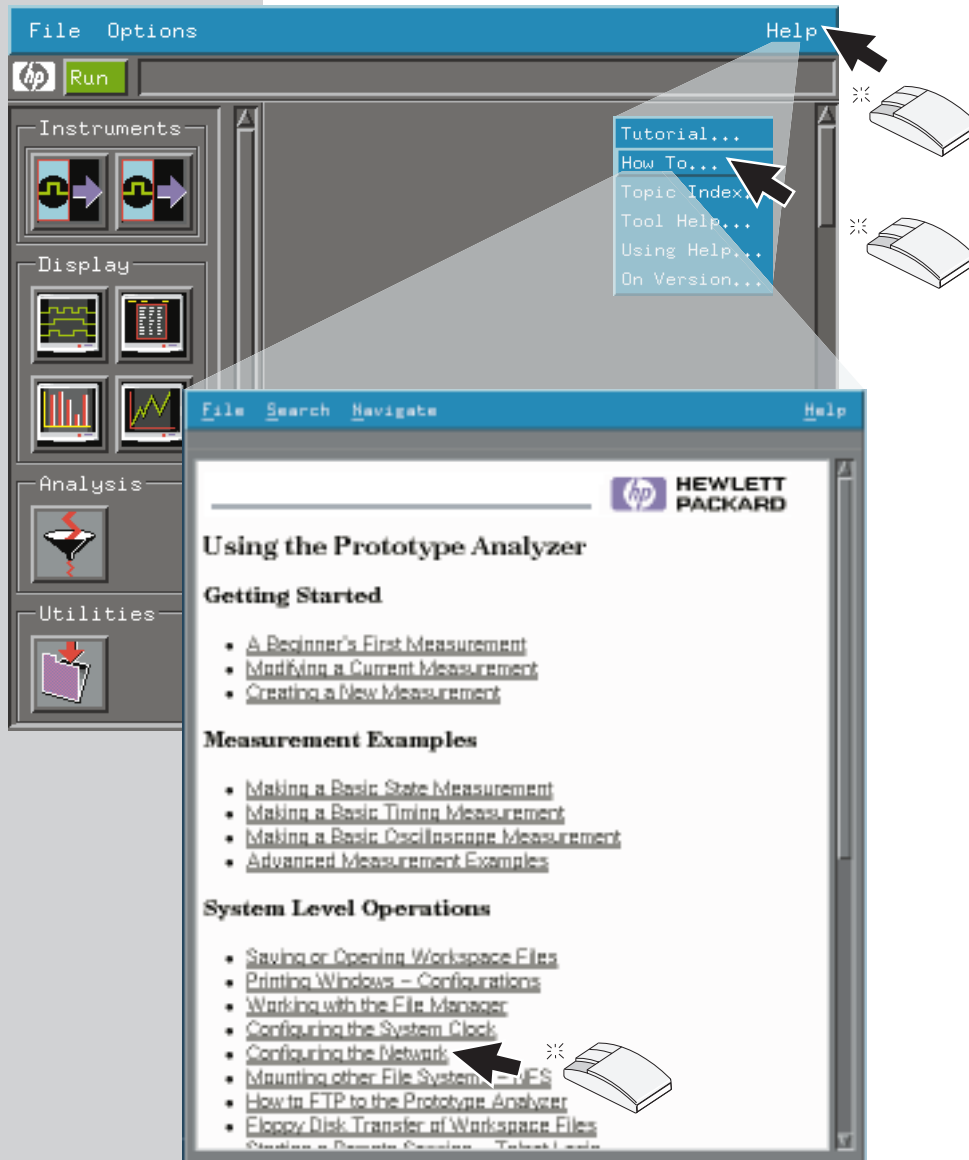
File Options Help

hp Run

Instruments

Display

Analysis

Utilities

Tutorial...
How To...
Topic Index...
Tool Help...
Using Help...
On Version...

File Search Navigate Help

hp HEWLETT PACKARD

Using the Prototype Analyzer

Getting Started

- A Beginner's First Measurement
- Modifying a Current Measurement
- Creating a New Measurement

Measurement Examples

- Making a Basic State Measurement
- Making a Basic Timing Measurement
- Making a Basic Oscilloscope Measurement
- Advanced Measurement Examples

System Level Operations

- Saving or Opening Workspace Files
- Printing Windows – Configurations
- Working with the File Manager
- Configuring the System Clock
- Configuring the Network
- Mounting other File Systems – NFS
- How to FTP to the Prototype Analyzer
- Floppy Disk Transfer of Workspace Files
- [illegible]